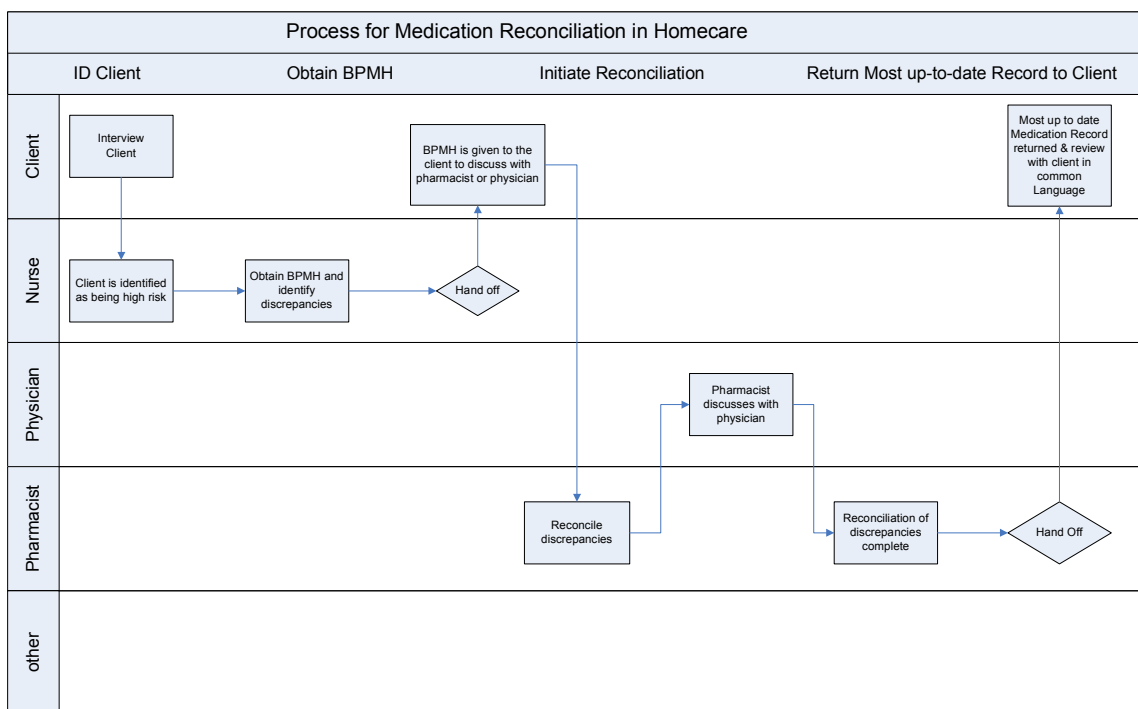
Process for Medication Reconciliation in Homecare

ID Client

Obtain BPMH

Initiate Reconciliation

Return Most up-to-date Record to Client

Client

Interview Client

BPMH is given to the client to discuss with pharmacist or physician

Most up to date Medication Record returned & review with client in common Language

Nurse

Client is identified as being high risk

Obtain BPMH and identify discrepancies

Hand off

Physician

Pharmacist discusses with physician

Pharmacist

Reconcile discrepancies

Reconciliation of discrepancies complete

Hand Off

other